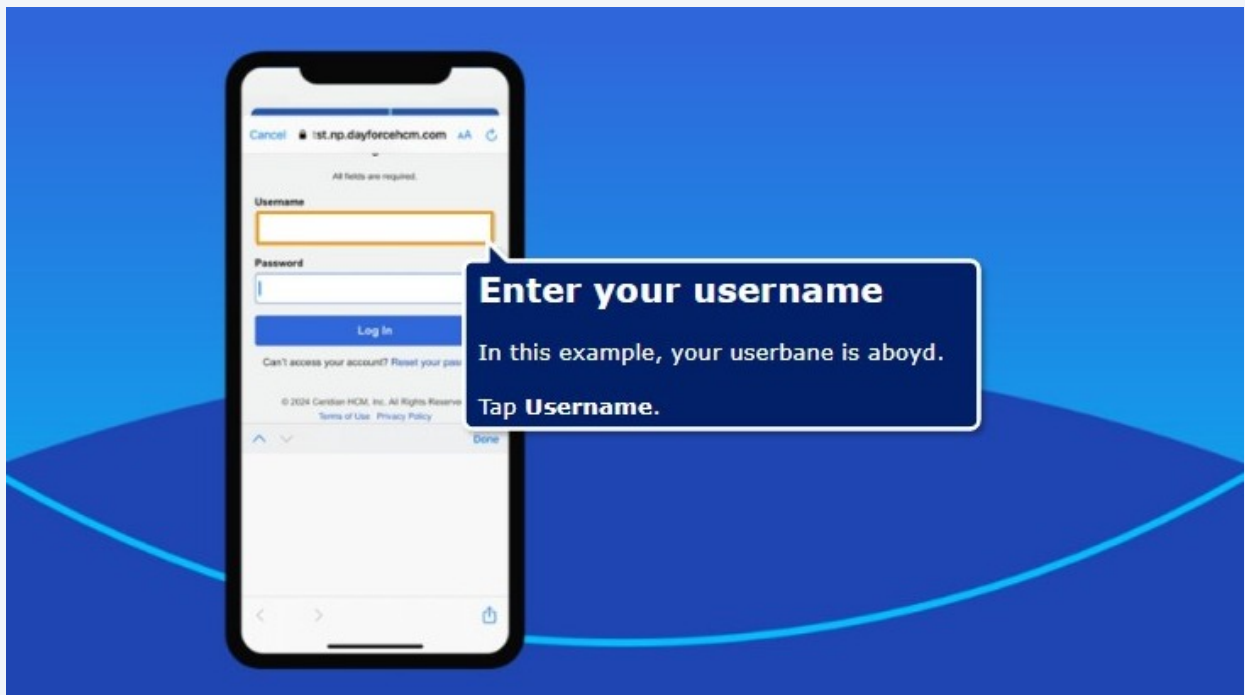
Cancel tst.np.dayforcehcm.com AA

All fields are required.

Username

Password

Log In

Can't access your account? Reset your pas

© 2024 Ceridian HCM, Inc. All Rights Reserve
Terms of Use Privacy Policy

Done

Enter your username

In this example, your userbane is aboyd.

Tap **Username**.